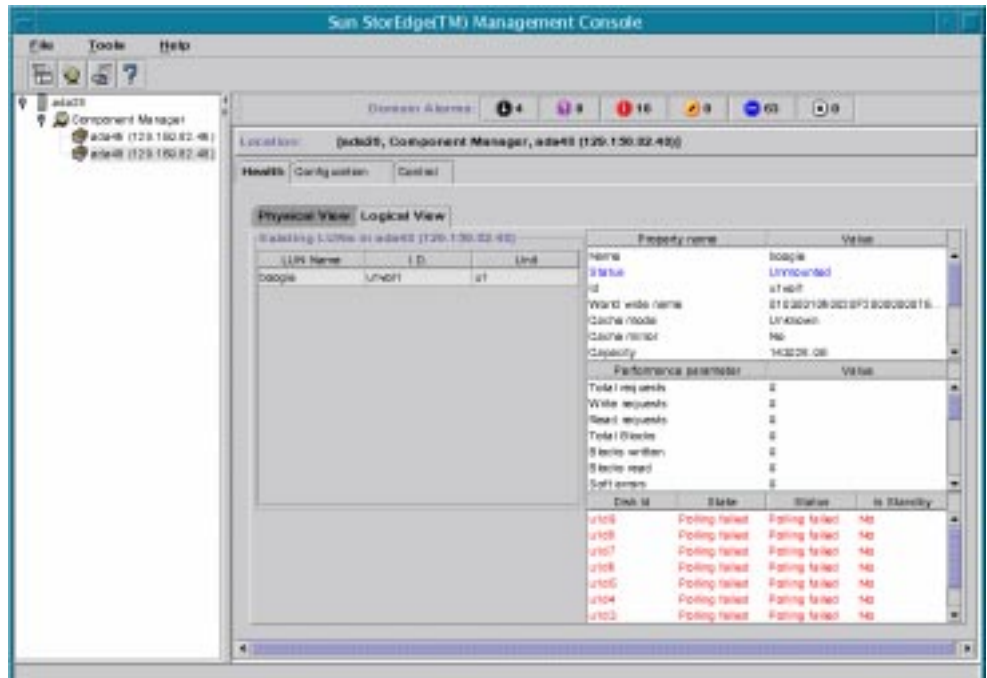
Sun StorEdge(TM) Management Console

File Tools Help

?

ada25
Component Manager
ada45 (129.150.82.46)
ada48 (129.150.82.48)

Domain Alarms: 4 8 16 0 63 0

Location: [ada25, Component Manager, ada48 (129.150.82.48)]

Health Configuration Control

Physical View Logical View

Existing LUNs in ada48 (129.150.82.48)

| LUN Name | I.D. | Unit |
|---|---|---|
| boogie | u1vol1 | u1 |

| Property name | Value |
|---|---|
| Name | boogie |
| Status | Unmounted |
| Id | u1vol1 |
| World wide name | 6102001080203F3000000016... |
| Cache mode | Unknown |
| Cache mirror | No |
| Capacity | 143226.06 |

| Performance parameter | Value |
|---|---|
| Total requests | 0 |
| Write requests | 0 |
| Read requests | 0 |
| Total Blocks | 0 |
| Blocks written | 0 |
| Blocks read | 0 |
| Soft errors | 0 |

| Disk Id | State | Status | Is Standby |
|---|---|---|---|
| u1d9 | Polling failed | Polling failed | No |
| u1d8 | Polling failed | Polling failed | No |
| u1d7 | Polling failed | Polling failed | No |
| u1d6 | Polling failed | Polling failed | No |
| u1d5 | Polling failed | Polling failed | No |
| u1d4 | Polling failed | Polling failed | No |
| u1d3 | Polling failed | Polling failed | No |